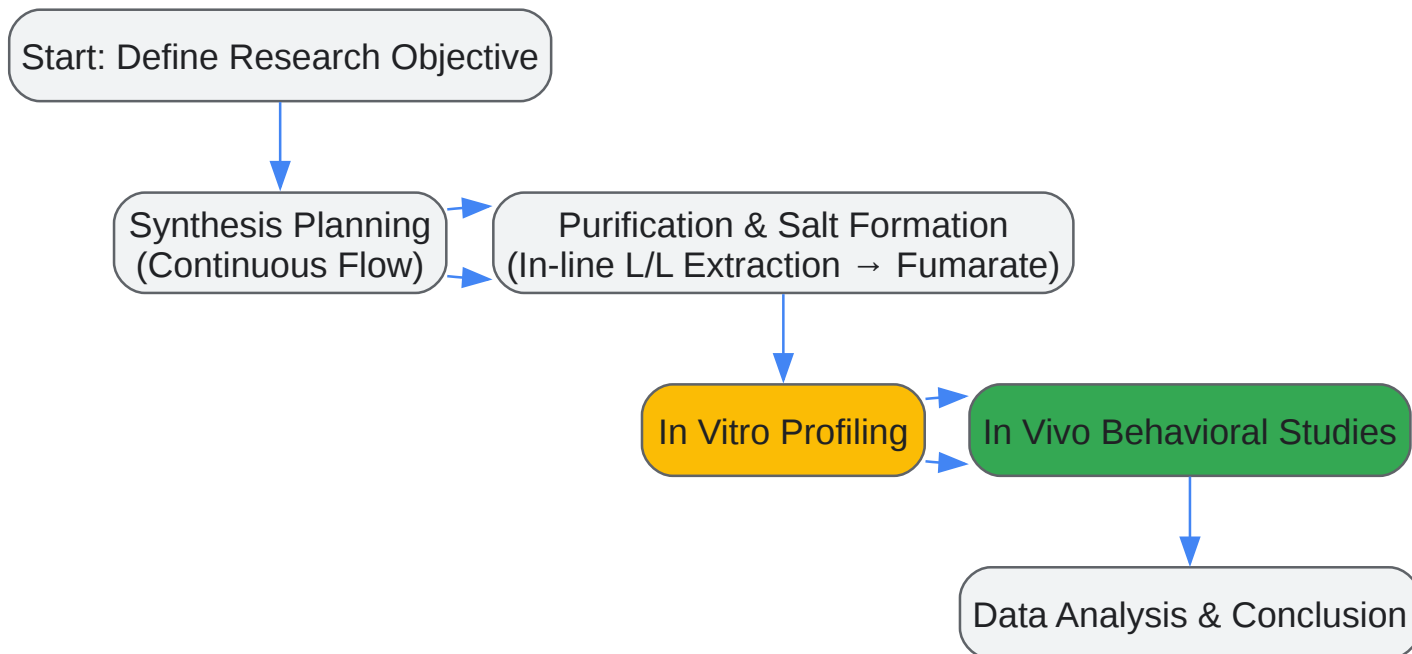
Start: Define Research Objective

Synthesis Planning
(Continuous Flow)

Purification & Salt Formation
(In-line L/L Extraction → Fumarate)

In Vitro Profiling

In Vivo Behavioral Studies

Data Analysis & Conclusion